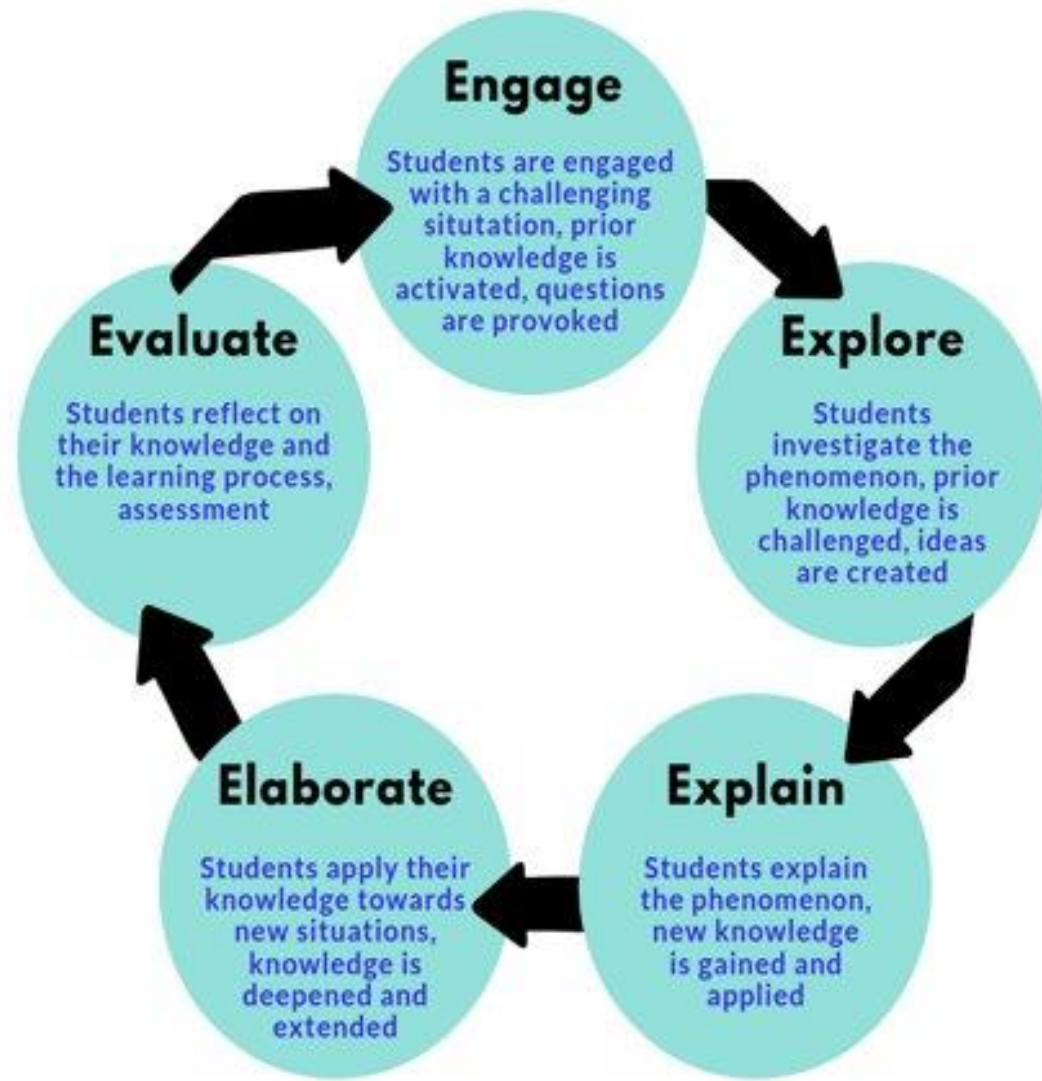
Engage

Students are engaged with a challenging situtation, prior knowledge is activated, questions are provoked

Explore

Students investigate the phenomenon, prior knowledge is challenged, ideas are created

Explain

Students explain the phenomenon, new knowledge is gained and applied

Elaborate

Students apply their knowledge towards new situations, knowledge is deepened and extended

Evaluate

Students reflect on their knowledge and the learning process, assessment